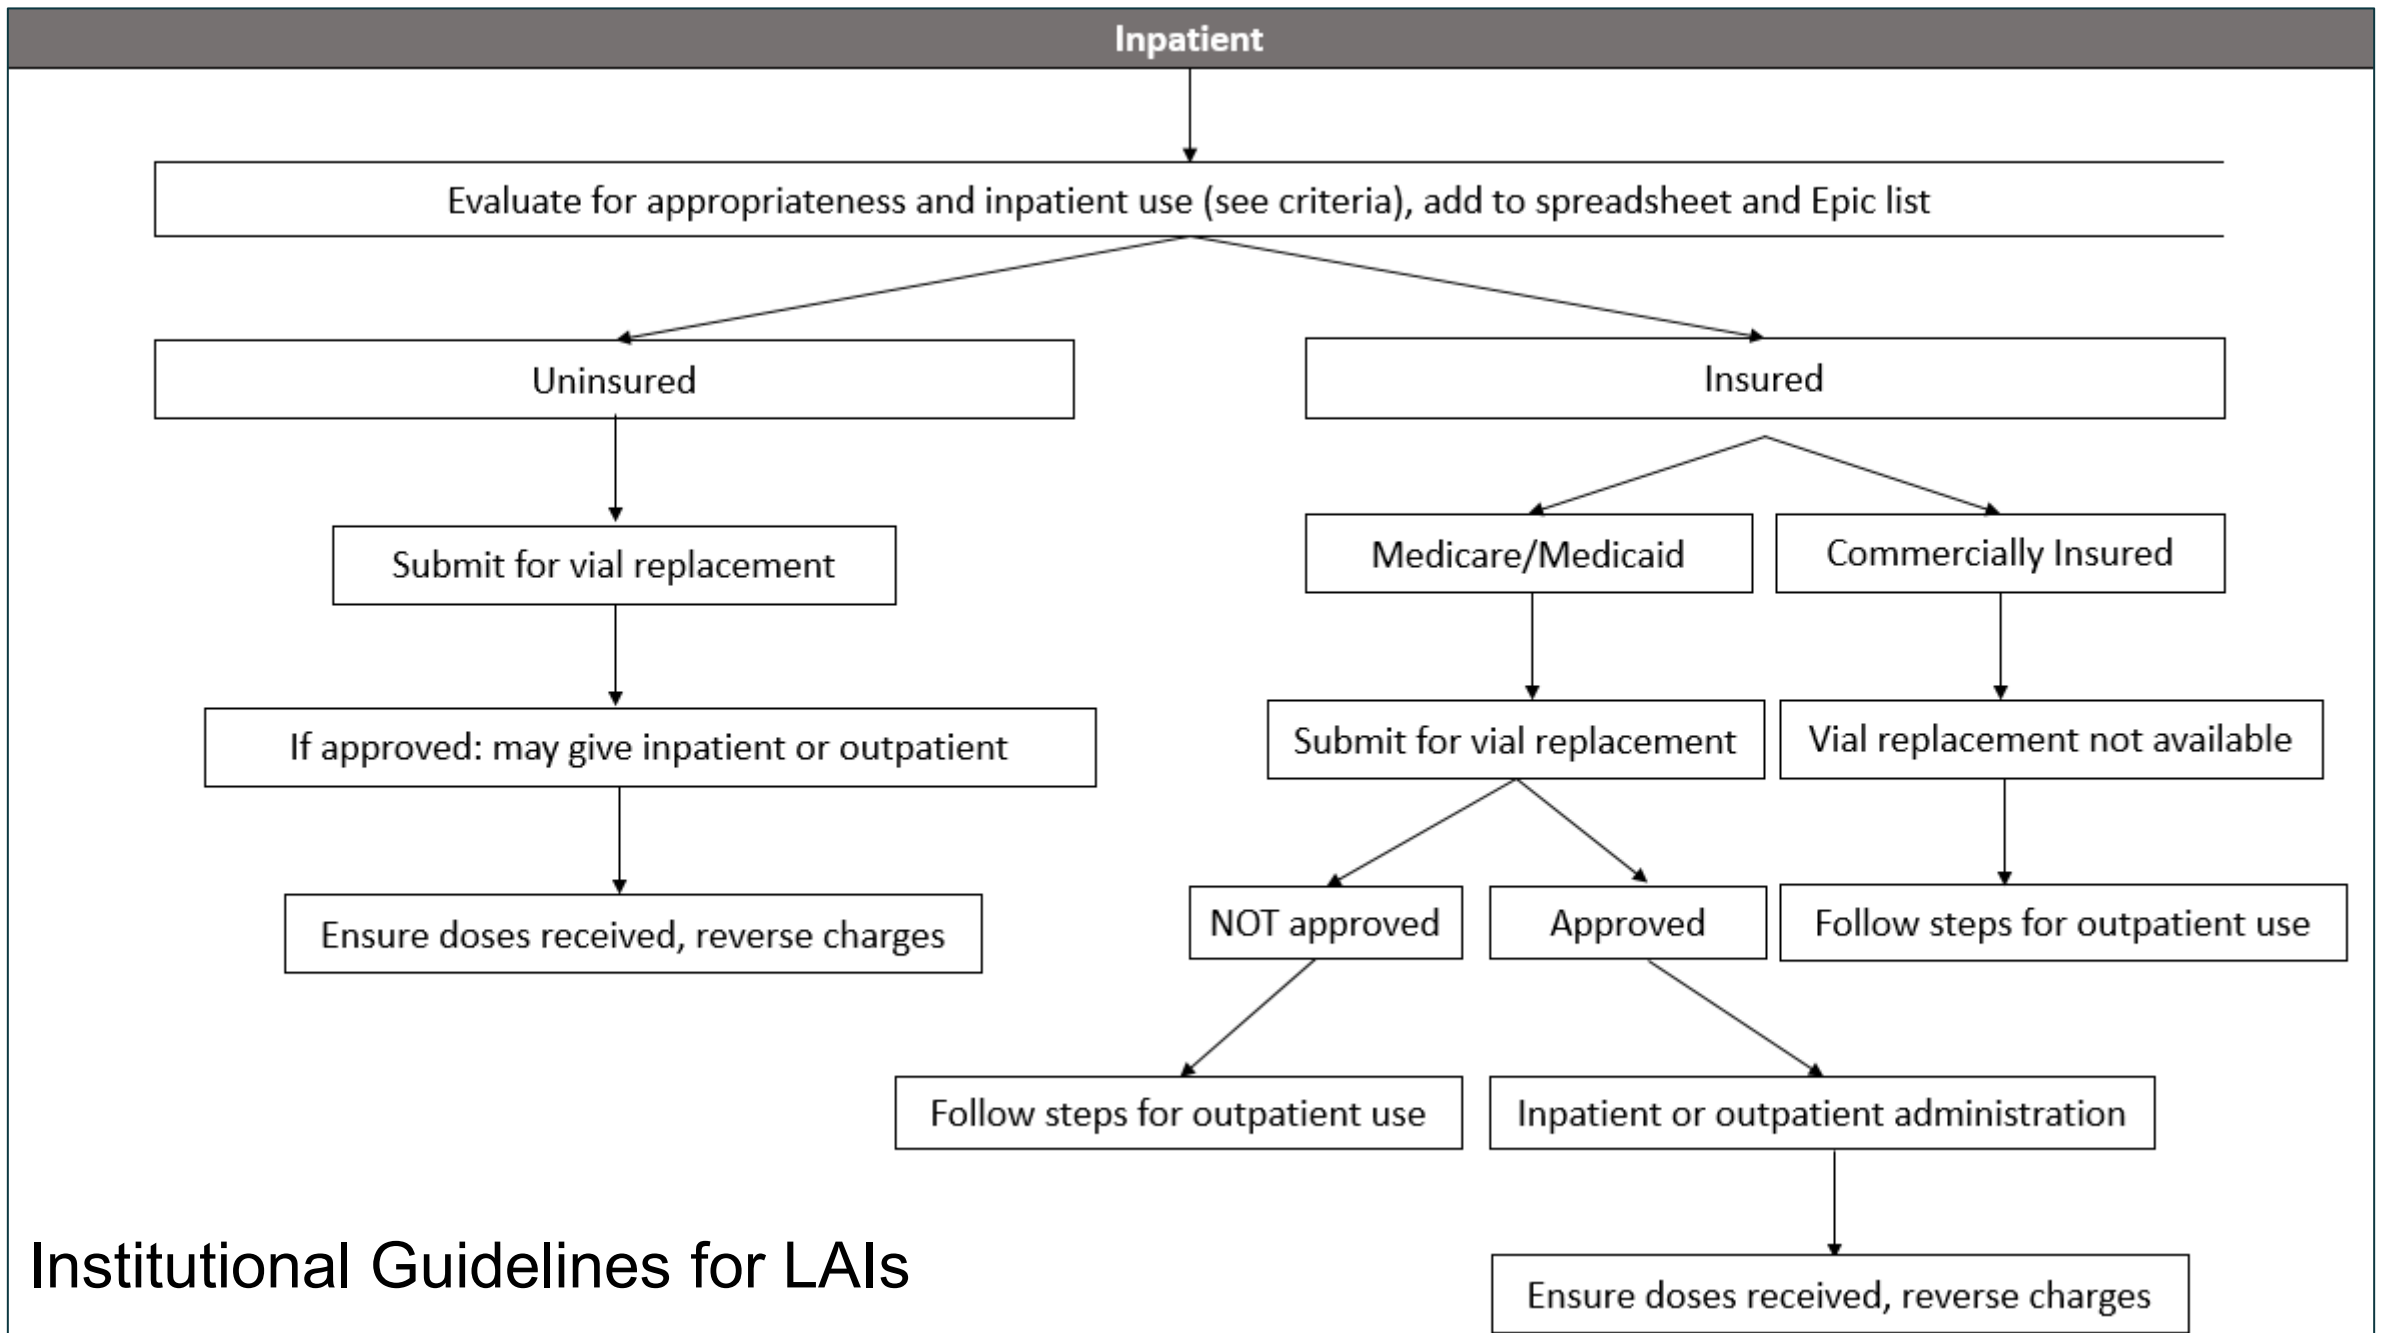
Inpatient

Evaluate for appropriateness and inpatient use (see criteria), add to spreadsheet and Epic list

Uninsured

Submit for vial replacement

If approved: may give inpatient or outpatient

Ensure doses received, reverse charges

Insured

Medicare/Medicaid

Commercially Insured

Submit for vial replacement

Vial replacement not available

NOT approved

Approved

Follow steps for outpatient use

Follow steps for outpatient use

Inpatient or outpatient administration

Ensure doses received, reverse charges

Institutional Guidelines for LAIs